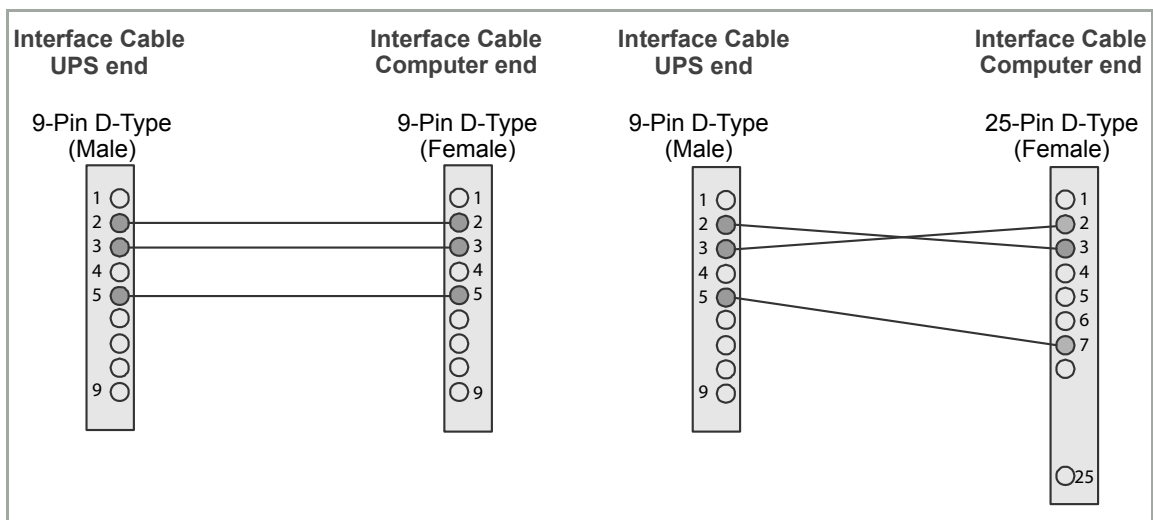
Interface Cable
UPS end

9-Pin D-Type
(Male)

1
2
3
4
5
9

Interface Cable
Computer end

9-Pin D-Type
(Female)

1
2
3
4
5
9

Interface Cable
UPS end

9-Pin D-Type
(Male)

1
2
3
4
5
9

Interface Cable
Computer end

25-Pin D-Type
(Female)

1
2
3
4
5
6
7
25